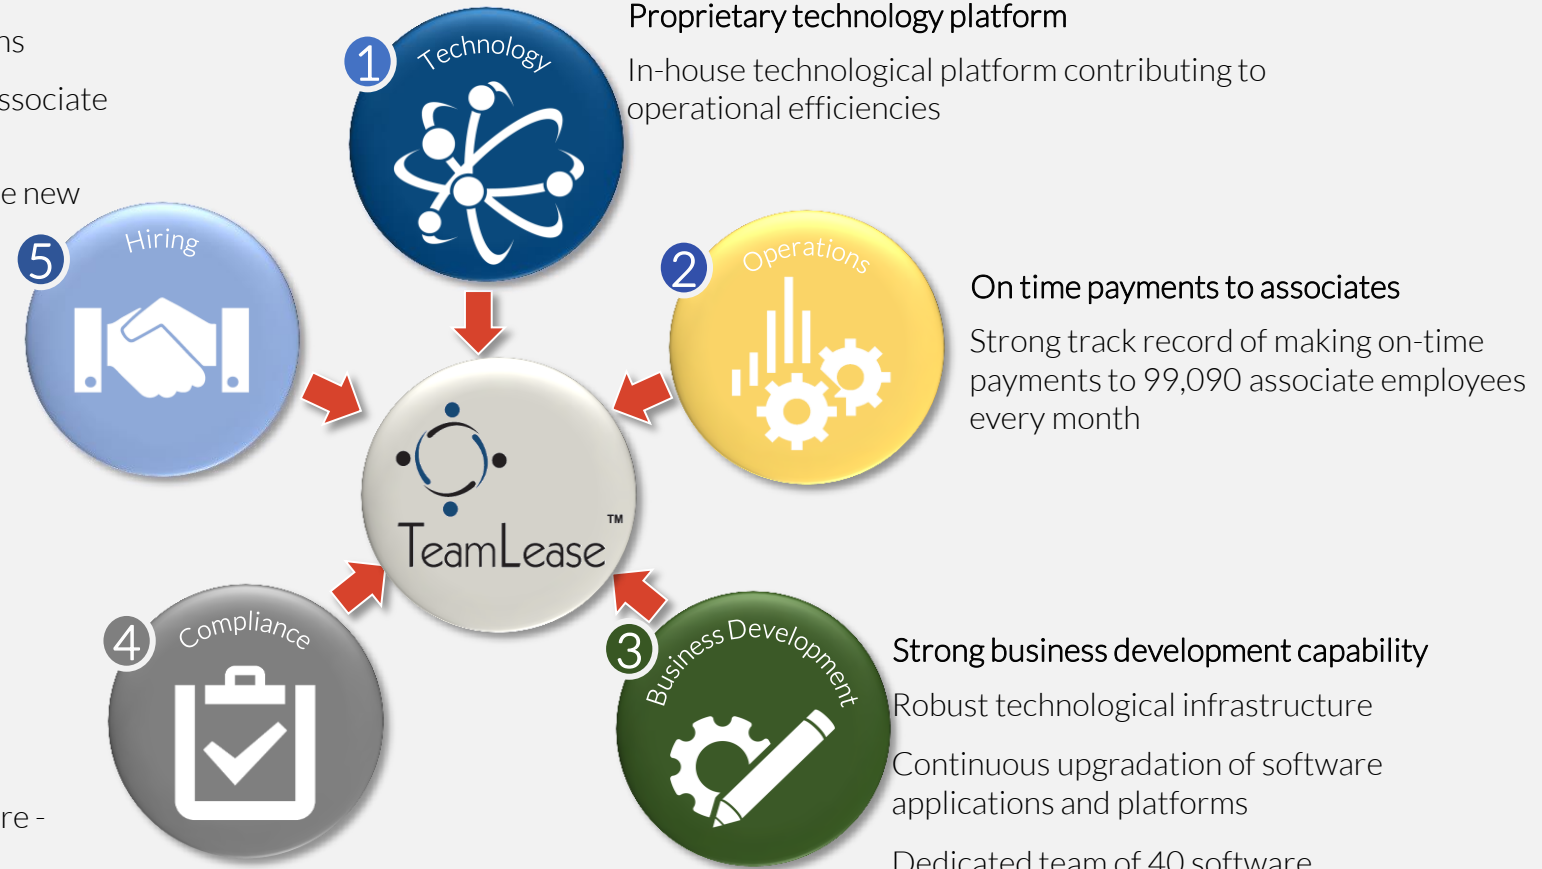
ns

ssociate

e new

re -

1 Technology

Proprietary technology platform

In-house technological platform contributing to operational efficiencies

5 Hiring

2 Operations

On time payments to associates

Strong track record of making on-time payments to 99,090 associate employees every month

TeamLease ™

4 Compliance

3 Business Development

Strong business development capability

Robust technological infrastructure

Continuous upgradation of software applications and platforms

Dedicated team of 40 software